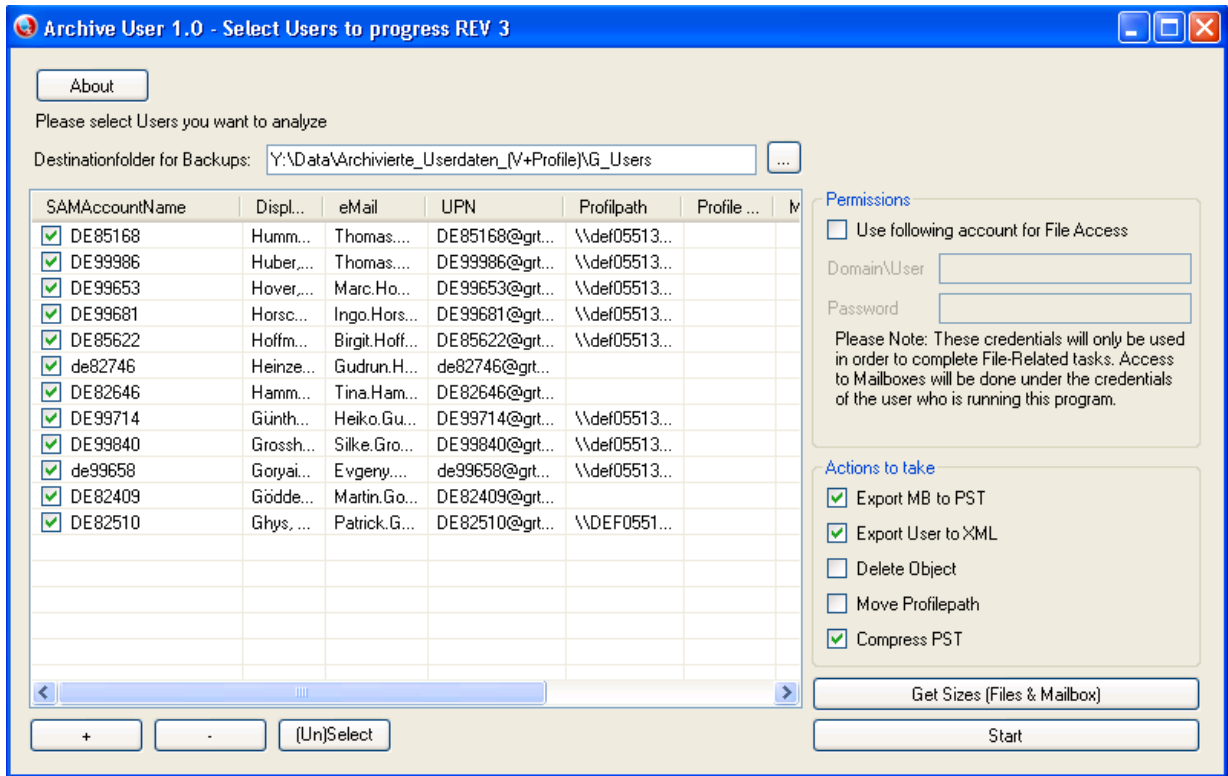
Archive User 1.0 - Select Users to progress REV 3

About

Please select Users you want to analyze

Destinationfolder for Backups: Y:\Data\Archivierte_Userdaten_(V+Profile)\G_Users ...

| SAMAccountName | Displ... | eMail | UPN | Profilpath | Profile ... | M |
|---|---|---|---|---|---|---|
| DE85168 | Humm... | Thomas.... | DE85168@grt... | \\def05513... | | |
| DE99986 | Huber,... | Thomas.... | DE99986@grt... | \\def05513... | | |
| DE99653 | Hover,... | Marc.Ho... | DE99653@grt... | \\def05513... | | |
| DE99681 | Horsc... | Ingo.Hors... | DE99681@grt... | \\def05513... | | |
| DE85622 | Hoffm... | Birgit.Hoff... | DE85622@grt... | \\def05513... | | |
| de82746 | Heinze... | Gudrun.H... | de82746@grt... | | | |
| DE82646 | Hamm... | Tina.Ham... | DE82646@grt... | | | |
| DE99714 | Günth... | Heiko.Gu... | DE99714@grt... | \\def05513... | | |
| DE99840 | Grossh... | Silke.Gro... | DE99840@grt... | \\def05513... | | |
| de99658 | Goryai... | Evgeny.... | de99658@grt... | \\def05513... | | |
| DE82409 | Gödde... | Martin.Go... | DE82409@grt... | | | |
| DE82510 | Ghys, ... | Patrick.G... | DE82510@grt... | \\DEF0551... | | |

+ - (Un)Select

Permissions
Use following account for File Access
Domain\User
Password
Please Note: These credentials will only be used in order to complete File-Related tasks. Access to Mailboxes will be done under the credentials of the user who is running this program.

Actions to take
Export MB to PST
Export User to XML
Delete Object
Move Profilepath
Compress PST

Get Sizes (Files & Mailbox)

Start